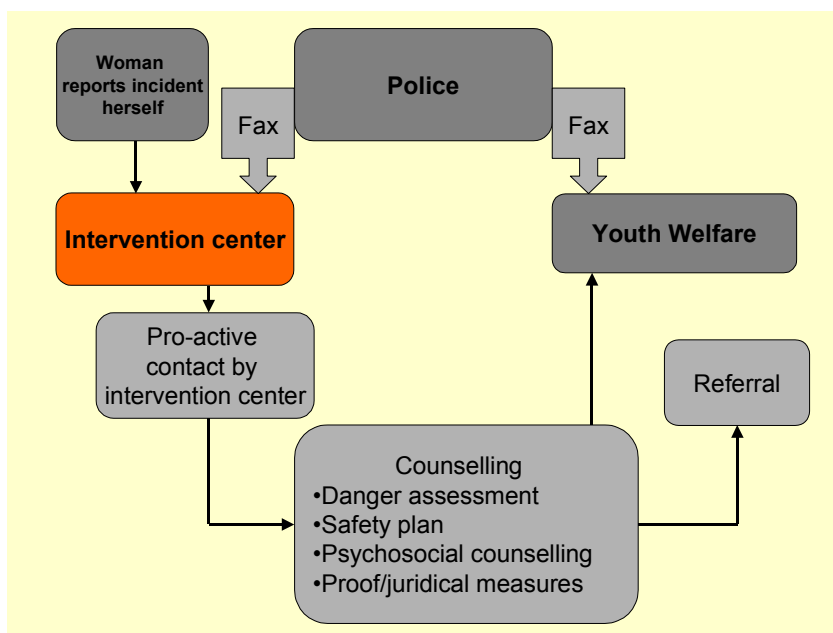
Woman reports incident herself

Police

Fax

Fax

Intervention center

Youth Welfare

Pro-active contact by intervention center

Referral

Counselling
•Danger assessment
•Safety plan
•Psychosocial counselling
•Proof/juridical measures